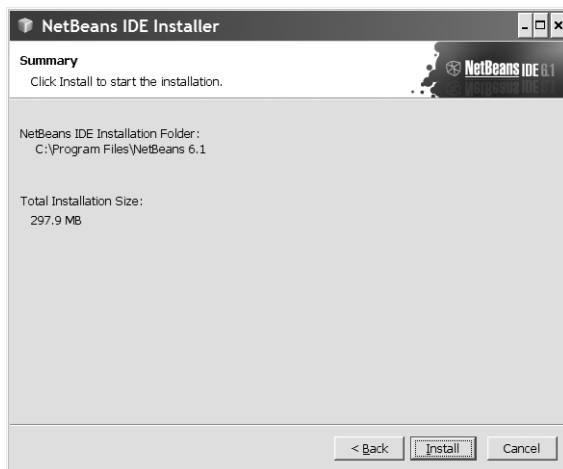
NetBeans IDE Installer

Summary
Click Install to start the installation.

NetBeans IDE 6.1

NetBeans IDE Installation Folder:
C:\Program Files\NetBeans 6.1

Total Installation Size:
297.9 MB

< Back Install Cancel